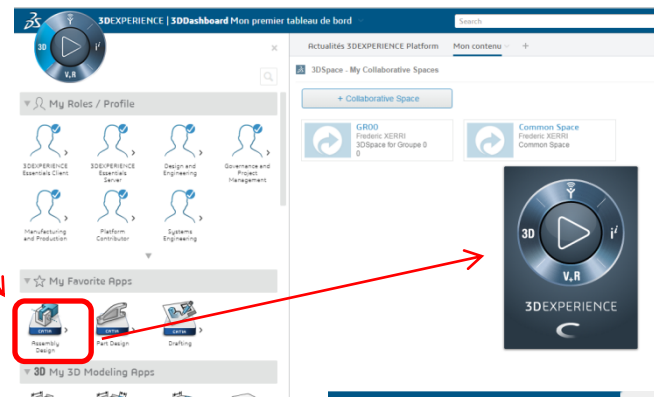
3DEXPERIENCE | 3DDashboard Mon premier tableau de bord

Search

3D
V,R
i

×

My Roles / Profile

3DEXPERIENCE Essentials Client

3DEXPERIENCE Essentials Server

Design and Engineering

Governance and Project Management

Manufacturing and Production

Platform Contributor

Systems Engineering

My Favorite Apps

CATIA
Assembly Design

CATIA
Part Design

CATIA
Drafting

3D My 3D Modeling Apps

Actualités 3DEXPERIENCE Platform

Mon contenu

+

3DSpace - My Collaborative Spaces

+ Collaborative Space

GR00
Frederic XERRI
3DSpace for Groupe 0
0

Common Space
Frederic XERRI
Common Space

3D
V,R
i
3DEXPERIENCE